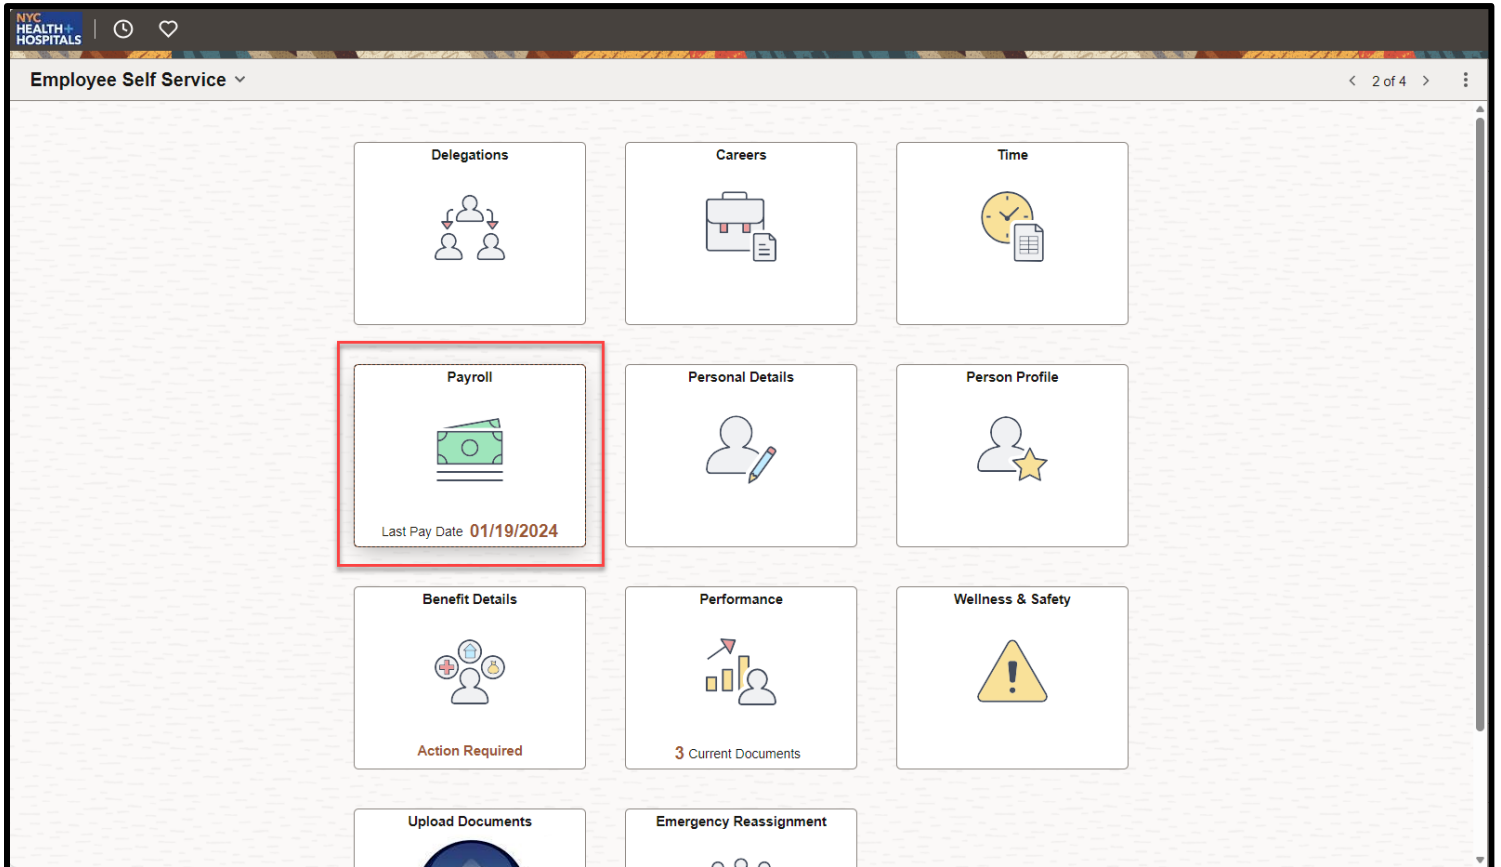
NYC HEALTH+ HOSPITALS

Employee Self Service

2 of 4

Delegations

Careers

Time

Payroll

Last Pay Date 01/19/2024

Personal Details

Person Profile

Benefit Details

Action Required

Performance

3 Current Documents

Wellness & Safety

Upload Documents

Emergency Reassignment